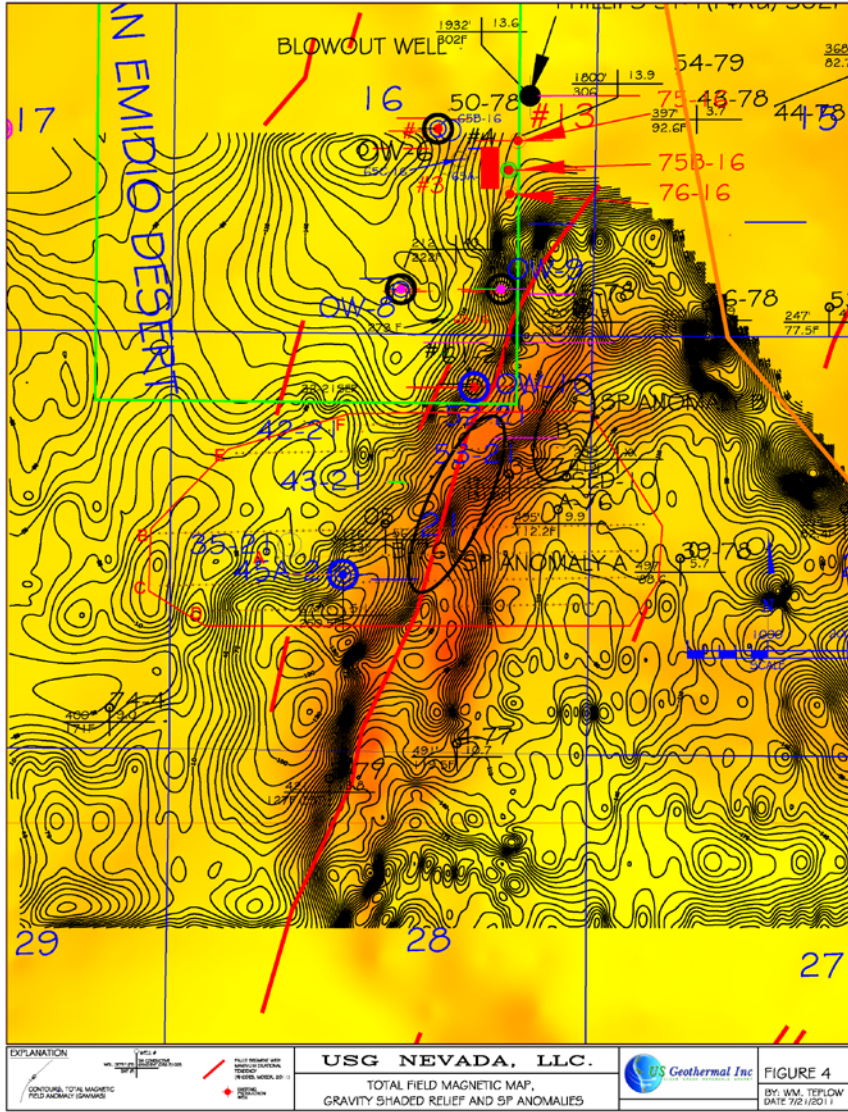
PHILLIPS

1932' 13.6
302F

BLOWOUT WELL

AN EMIDIO DESERT

17

16

50-78

1800' 13.9
306

54-79

368
82.7

75-48-78

397' 3.7
92.6F

44-78

15

#13

65B-16

#4

#1

OW-6

65C-16

63A

75B-16

#3

76-16

212
223F

OW-9

OW-8

273F

6-78

247'
77.5F

#2

OW-15

SP ANOMALY B

42-21

53-21

43-21

395' 9.9
12.2F

35-21

21

43A-21

SP ANOMALY A

39-78

5.7

74-4

409' 3.0
171F

491' 12.7

29

28

27

EXPLANATION

CONTOURS, TOTAL MAGNETIC FIELD ANOMALY (GAMMAS)

USG NEVADA, LLC.

TOTAL FIELD MAGNETIC MAP,
GRAVITY SHADED RELIEF AND SP ANOMALIES

US Geothermal Inc

FIGURE 4

BY: WM. TEPLOW
DATE 7/21/2011